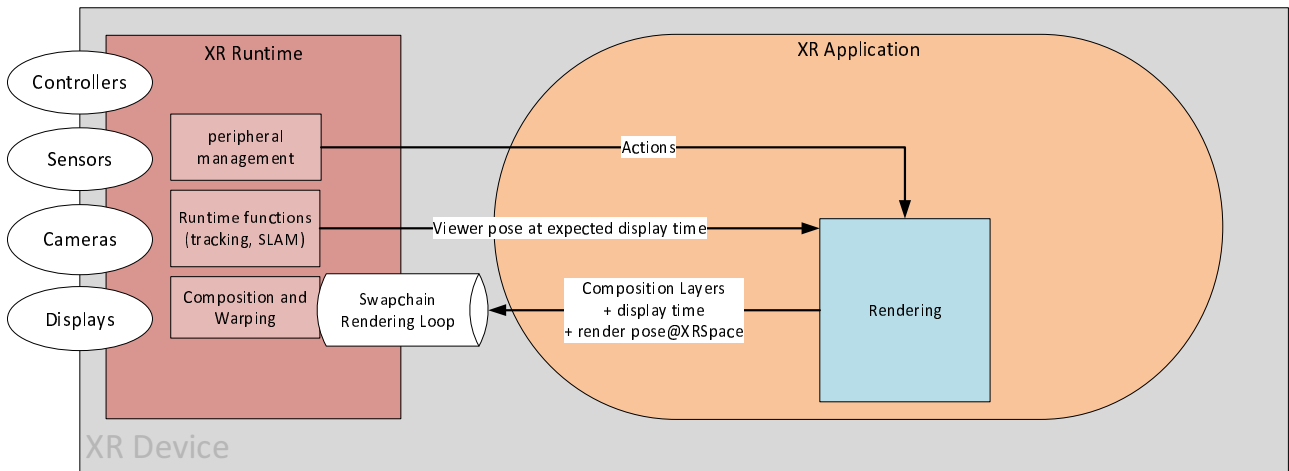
XR Runtime

Controllers

Sensors

Cameras

Displays

peripheral management

Runtime functions (tracking, SLAM)

Composition and Warping

Swapchain Rendering Loop

XR Application

Actions

Viewer pose at expected display time

Composition Layers
+ display time
+ render pose@XRSpace

Rendering

XR Device